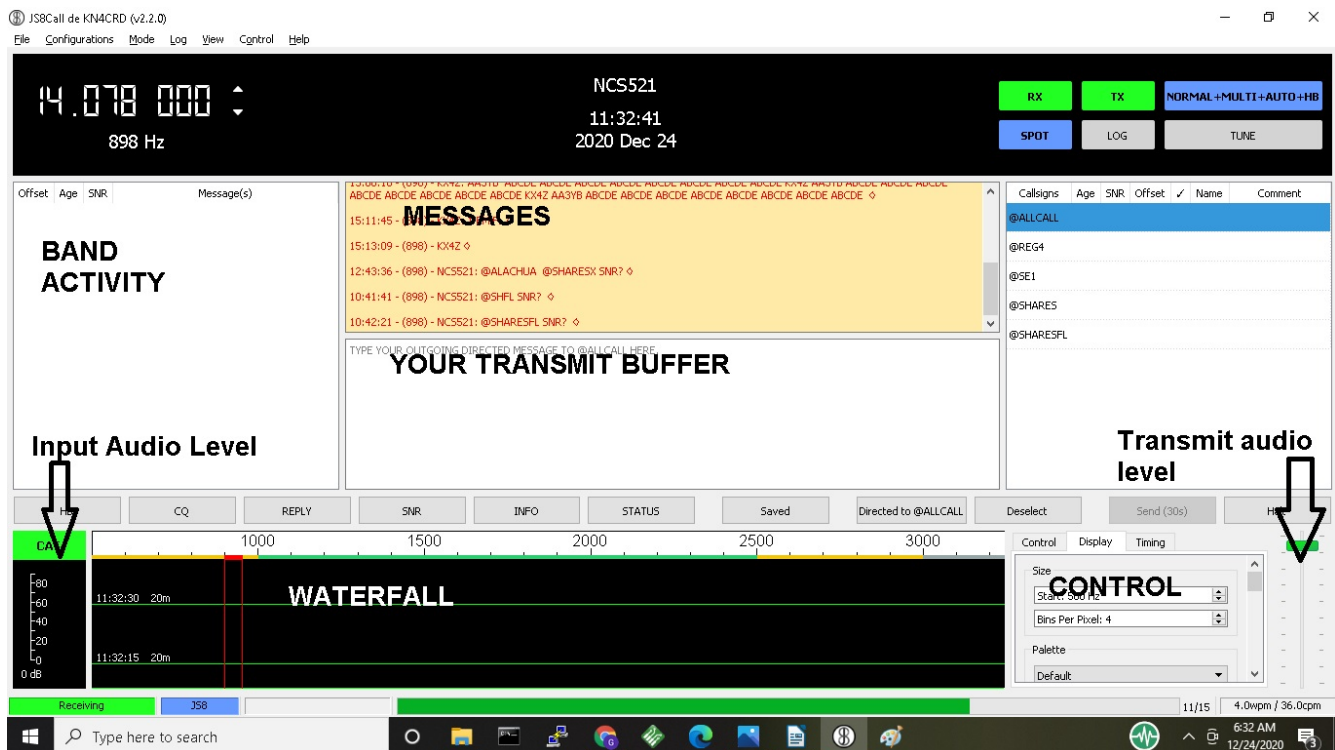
JS8Call de KN4CRD (v2.2.0)
File Configurations Mode Log View Control Help

14.078 000
898 Hz

NCS521
11:32:41
2020 Dec 24

RX TX NORMAL+MULTI+AUTO+HB
SPOT LOG TUNE

Offset Age SNR Message(s)

BAND ACTIVITY

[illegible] ABCDE ABCDE ABCDE ABCDE ABCDE ABCDE KX4Z AA3YB ABCDE ABCDE ABCDE ABCDE ABCDE ABCDE ABCDE ABCDE ◇
15:11:45 - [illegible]
MESSAGES
15:13:09 - (898) - KX4Z ◇
12:43:36 - (898) - NCS521: @ALACHUA @SHARESX SNR? ◇
10:41:41 - (898) - NCS521: @SHFL SNR? ◇
10:42:21 - (898) - NCS521: @SHARESFL SNR? ◇

TYPE YOUR OUTGOING DIRECTED MESSAGE TO @ALLCALL HERE
YOUR TRANSMIT BUFFER

Callsigns Age SNR Offset ✓ Name Comment
@ALLCALL
@REG4
@SE1
@SHARES
@SHARESFL

Input Audio Level

Transmit audio level

H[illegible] CQ REPLY SNR INFO STATUS Saved Directed to @ALLCALL Deselect Send (30s) H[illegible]

CA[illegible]
1000 1500 2000 2500 3000
80
60
40
20
0
0 dB
11:32:30 20m
11:32:15 20m
WATERFALL

Control Display Timing
Size
CONTROL
Start: 500 Hz
Bins Per Pixel: 4
Palette
Default

Receiving JS8 11/15 4.0wpm / 36.0cpm

Type here to search
6:32 AM
12/24/2020